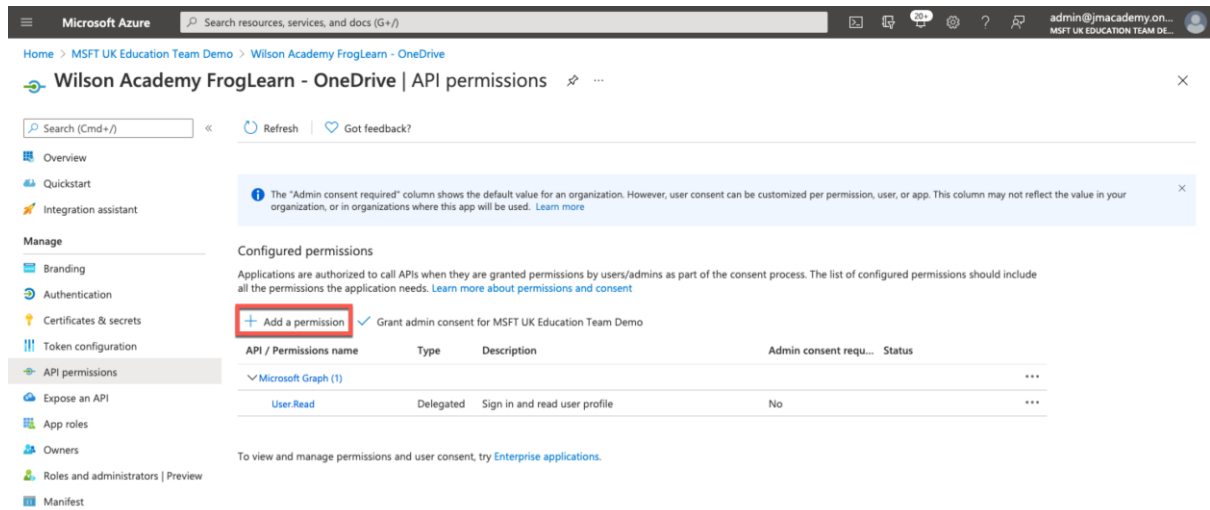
Microsoft Azure
Search resources, services, and docs (G+/)
20+
admin@jmacademy.on...
MSFT UK EDUCATION TEAM DE...

Home > MSFT UK Education Team Demo > Wilson Academy FrogLearn - OneDrive

Wilson Academy FrogLearn - OneDrive | API permissions ...

Search (Cmd+/)
Overview
Quickstart
Integration assistant
Manage
Branding
Authentication
Certificates & secrets
Token configuration
API permissions
Expose an API
App roles
Owners
Roles and administrators | Preview
Manifest

Refresh
Got feedback?

The "Admin consent required" column shows the default value for an organization. However, user consent can be customized per permission, user, or app. This column may not reflect the value in your organization, or in organizations where this app will be used. Learn more

Configured permissions

Applications are authorized to call APIs when they are granted permissions by users/admins as part of the consent process. The list of configured permissions should include all the permissions the application needs. Learn more about permissions and consent

+ Add a permission
Grant admin consent for MSFT UK Education Team Demo

| API / Permissions name | Type | Description | Admin consent requ... | Status |
|---|---|---|---|---|
| Microsoft Graph (1) | | | | ... |
| User.Read | Delegated | Sign in and read user profile | No | ... |

To view and manage permissions and user consent, try Enterprise applications.